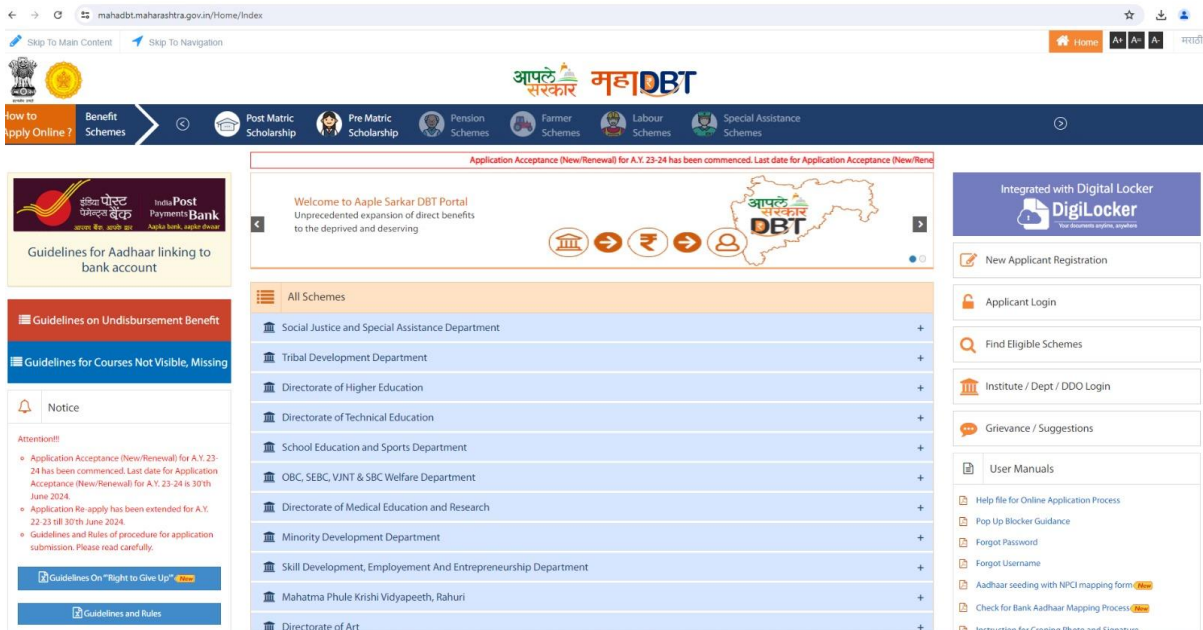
mahadbt.maharashtra.gov.in/Home/Index

Skip To Main Content Skip To Navigation

Home A+ A= A- मराठी

आपले सरकार महाDBT

How to Apply Online ? Benefit Schemes

Post Matric Scholarship Pre Matric Scholarship Pension Schemes Farmer Schemes Labour Schemes Special Assistance Schemes

Application Acceptance (New/Renewal) for A.Y. 23-24 has been commenced. Last date for Application Acceptance (New/Rene

इंडिया पोस्ट पेमेंट्स बैंक आपका बैंक, आपके द्वार India Post Payments Bank Aapka bank, aapke dwar

Guidelines for Aadhaar linking to bank account

Guidelines on Undisbursement Benefit

Guidelines for Courses Not Visible, Missing

Notice

Attention!!!

- Application Acceptance (New/Renewal) for A.Y. 23-24 has been commenced. Last date for Application Acceptance (New/Renewal) for A.Y. 23-24 is 30'th June 2024.
- Application Re-apply has been extended for A.Y. 22-23 till 30'th June 2024.
- Guidelines and Rules of procedure for application submission. Please read carefully.

Guidelines On "Right to Give Up" New

Guidelines and Rules

Welcome to Aaple Sarkar DBT Portal
Unprecedented expansion of direct benefits to the deprived and deserving

आपले सरकार DBT

All Schemes

Social Justice and Special Assistance Department +
Tribal Development Department +
Directorate of Higher Education +
Directorate of Technical Education +
School Education and Sports Department +
OBC, SEBC, VJNT & SBC Welfare Department +
Directorate of Medical Education and Research +
Minority Development Department +
Skill Development, Employement And Entrepreneurship Department +
Mahatma Phule Krishi Vidyapeeth, Rahuri +
Directorate of Art +

Integrated with Digital Locker
DigiLocker
Your documents anytime, anywhere

New Applicant Registration
Applicant Login
Find Eligible Schemes
Institute / Dept / DDO Login
Grievance / Suggestions
User Manuals

Help file for Online Application Process
Pop Up Blocker Guidance
Forgot Password
Forgot Username
Aadhaar seeding with NPCI mapping form New
Check for Bank Aadhaar Mapping Process New
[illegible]